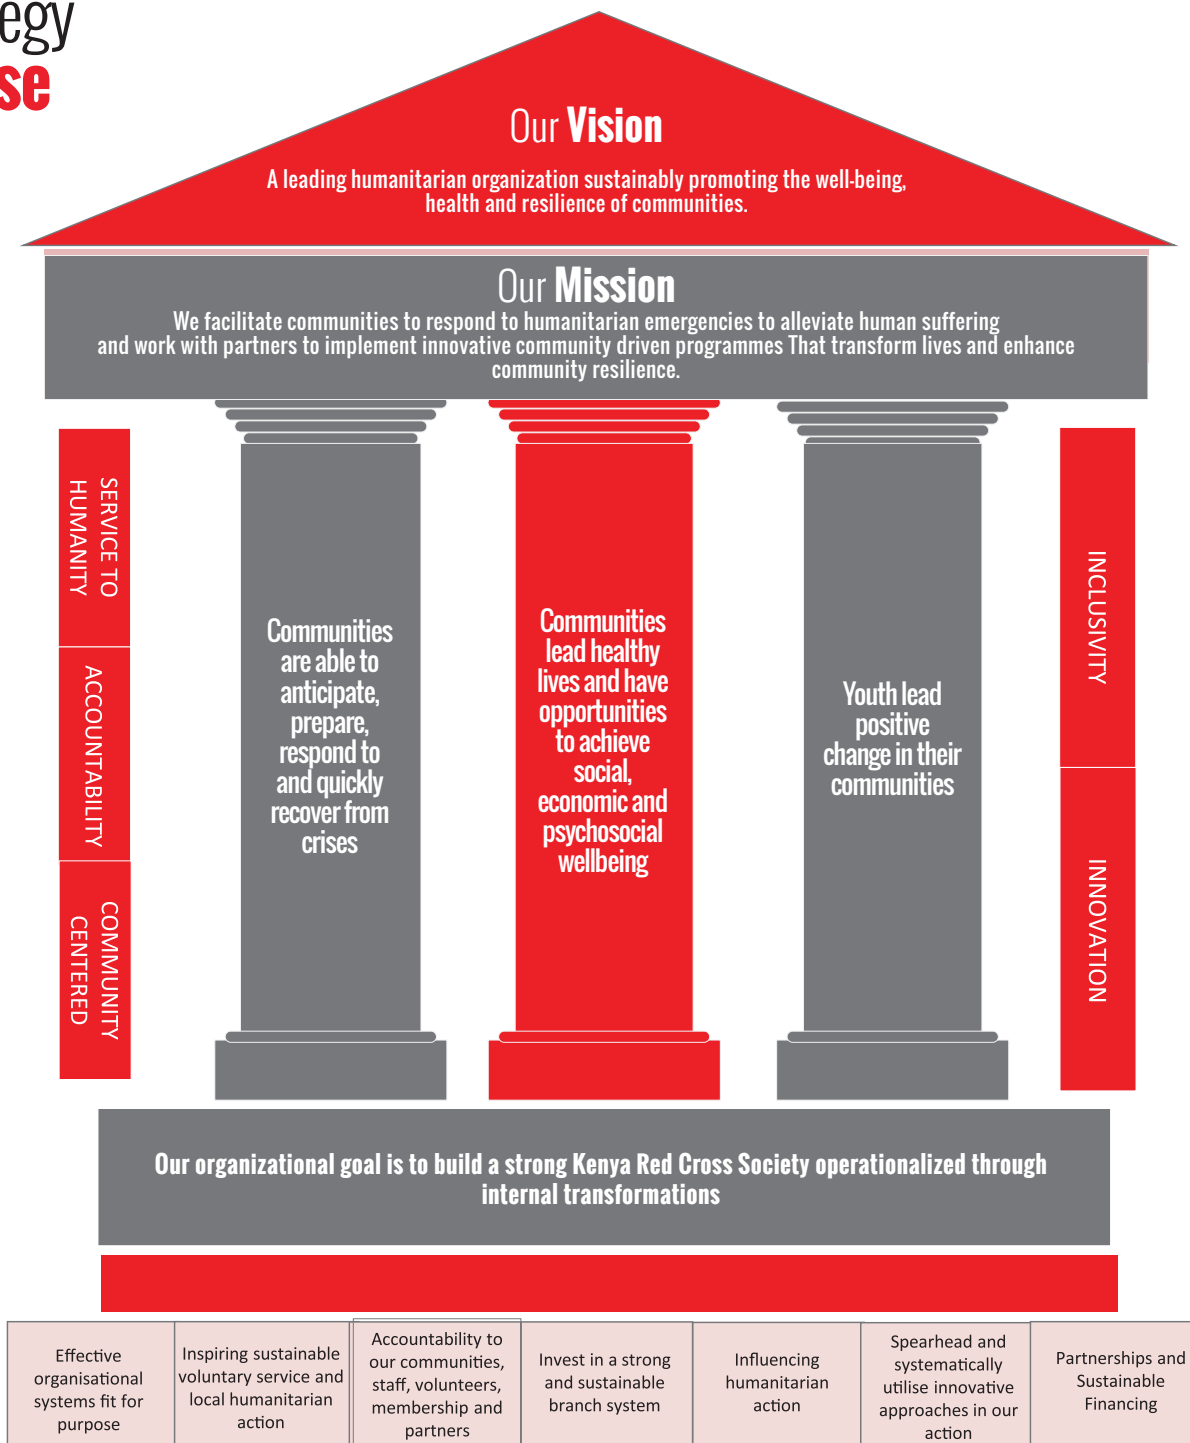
egy
se

Our Vision

A leading humanitarian organization sustainably promoting the well-being, health and resilience of communities.

Our Mission

We facilitate communities to respond to humanitarian emergencies to alleviate human suffering and work with partners to implement innovative community driven programmes That transform lives and enhance community resilience.

SERVICE TO HUMANITY

ACCOUNTABILITY

COMMUNITY CENTERED

Communities are able to anticipate, prepare, respond to and quickly recover from crises

Communities lead healthy lives and have opportunities to achieve social, economic and psychosocial wellbeing

Youth lead positive change in their communities

INCLUSIVITY

INNOVATION

Our organizational goal is to build a strong Kenya Red Cross Society operationalized through internal transformations

| Effective organisational systems fit for purpose | Inspiring sustainable voluntary service and local humanitarian action | Accountability to our communities, staff, volunteers, membership and partners | Invest in a strong and sustainable branch system | Influencing humanitarian action | Spearhead and systematically utilise innovative approaches in our action | Partnerships and Sustainable Financing |